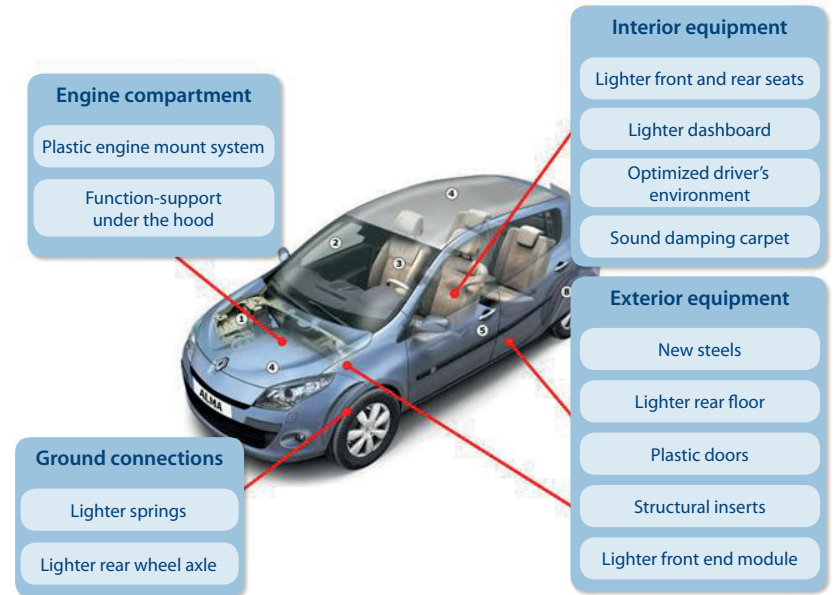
Engine compartment

Plastic engine mount system

Function-support under the hood

Interior equipment

Lighter front and rear seats

Lighter dashboard

Optimized driver's environment

Sound damping carpet

Exterior equipment

New steels

Lighter rear floor

Plastic doors

Structural inserts

Lighter front end module

Ground connections

Lighter springs

Lighter rear wheel axle

1

2

3

4

4

5

6

ALMA